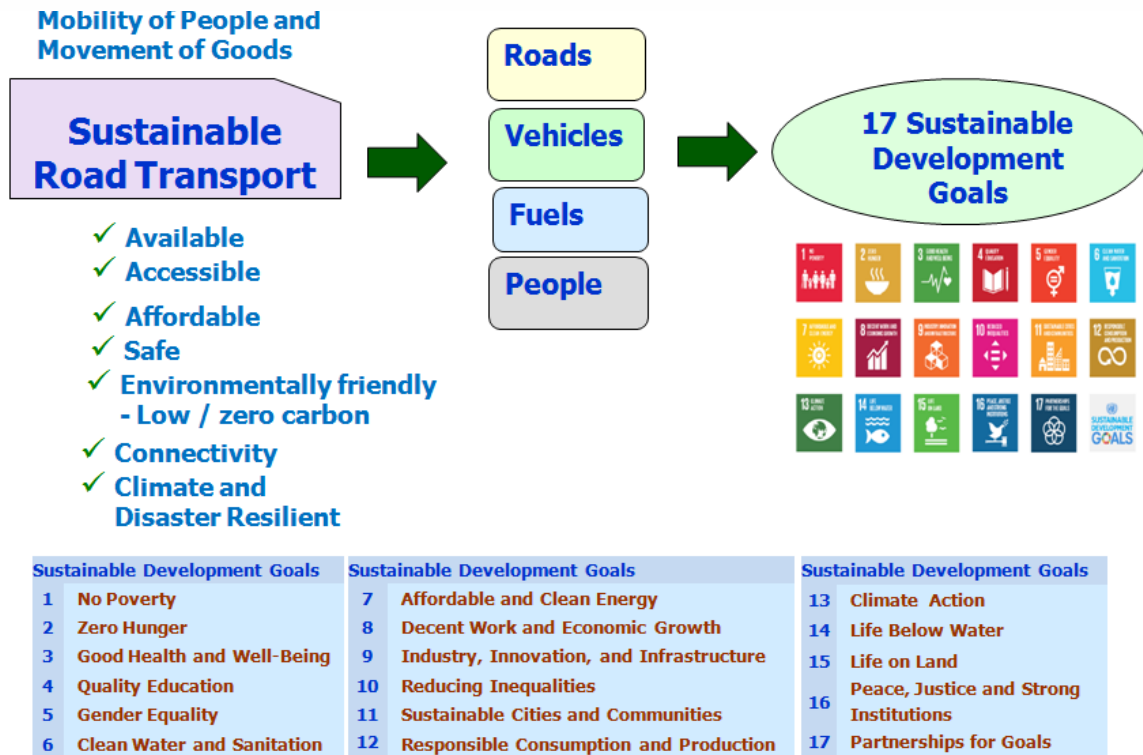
Mobility of People and Movement of Goods

Sustainable Road Transport

✓ Available
✓ Accessible
✓ Affordable
✓ Safe
✓ Environmentally friendly - Low / zero carbon
✓ Connectivity
✓ Climate and Disaster Resilient

Roads
Vehicles
Fuels
People

17 Sustainable Development Goals

1 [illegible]
2 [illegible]
3 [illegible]
4 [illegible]
5 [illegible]
6 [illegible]
7 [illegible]
8 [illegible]
9 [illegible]
10 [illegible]
11 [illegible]
12 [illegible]
13 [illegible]
14 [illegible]
15 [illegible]
16 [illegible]
17 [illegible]
SUSTAINABLE DEVELOPMENT GOALS

| Sustainable Development Goals | |
|---|---|
| 1 | No Poverty |
| 2 | Zero Hunger |
| 3 | Good Health and Well-Being |
| 4 | Quality Education |
| 5 | Gender Equality |
| 6 | Clean Water and Sanitation |

| Sustainable Development Goals | |
|---|---|
| 7 | Affordable and Clean Energy |
| 8 | Decent Work and Economic Growth |
| 9 | Industry, Innovation, and Infrastructure |
| 10 | Reducing Inequalities |
| 11 | Sustainable Cities and Communities |
| 12 | Responsible Consumption and Production |

| Sustainable Development Goals | |
|---|---|
| 13 | Climate Action |
| 14 | Life Below Water |
| 15 | Life on Land |
| 16 | Peace, Justice and Strong Institutions |
| 17 | Partnerships for Goals |